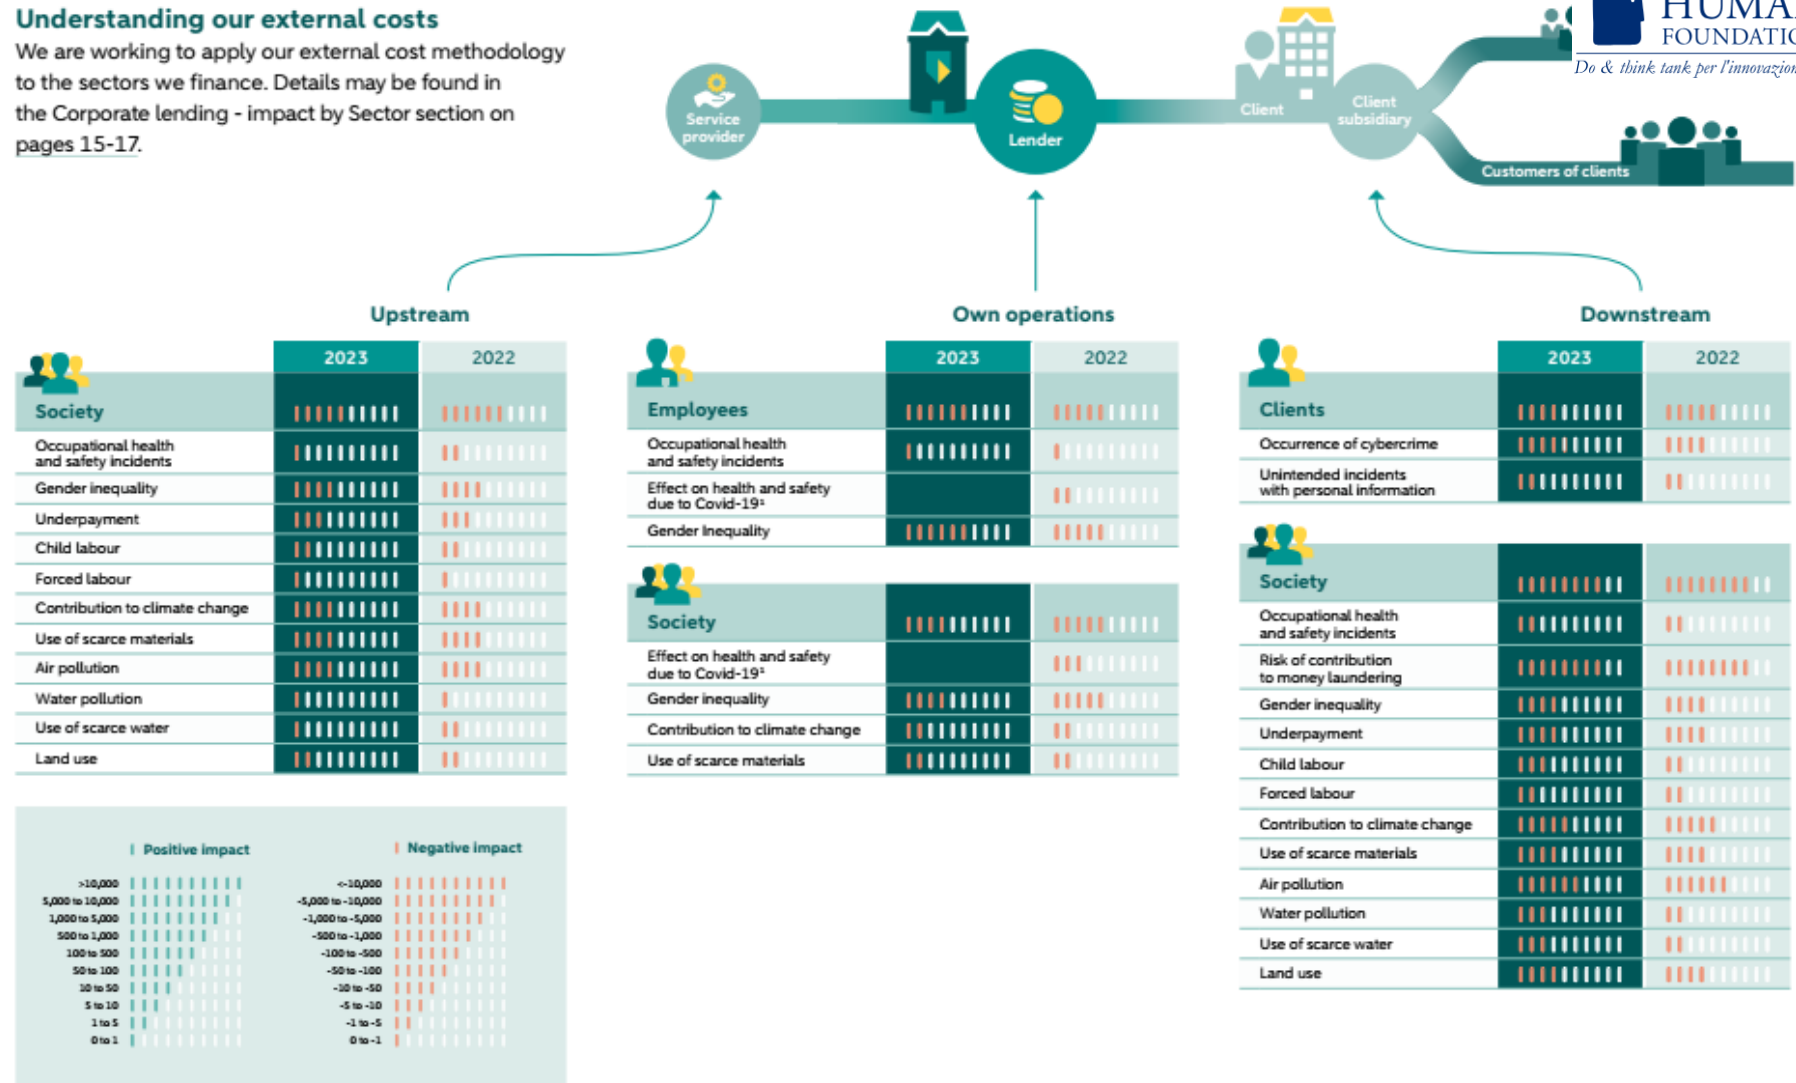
Understanding our external costs

We are working to apply our external cost methodology to the sectors we finance. Details may be found in the Corporate lending - impact by Sector section on pages 15-17.

Service provider

Lender

Client

Client subsidiary

Customers of clients

HUMA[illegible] FOUNDATIO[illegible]
Do & think tank per l'innovazion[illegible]

Upstream

| Society | 2023 | 2022 |
|---|---|---|
| Occupational health and safety incidents | | |
| Gender inequality | | |
| Underpayment | | |
| Child labour | | |
| Forced labour | | |
| Contribution to climate change | | |
| Use of scarce materials | | |
| Air pollution | | |
| Water pollution | | |
| Use of scarce water | | |
| Land use | | |

Own operations

| Employees | 2023 | 2022 |
|---|---|---|
| Occupational health and safety incidents | | |
| Effect on health and safety due to Covid-19¹ | | |
| Gender Inequality | | |

| Society | | |
|---|---|---|
| Effect on health and safety due to Covid-19¹ | | |
| Gender inequality | | |
| Contribution to climate change | | |
| Use of scarce materials | | |

Downstream

| Clients | 2023 | 2022 |
|---|---|---|
| Occurrence of cybercrime | | |
| Unintended incidents with personal information | | |

| Society | | |
|---|---|---|
| Occupational health and safety incidents | | |
| Risk of contribution to money laundering | | |
| Gender inequality | | |
| Underpayment | | |
| Child labour | | |
| Forced labour | | |
| Contribution to climate change | | |
| Use of scarce materials | | |
| Air pollution | | |
| Water pollution | | |
| Use of scarce water | | |
| Land use | | |

Positive impact
>10,000
5,000 to 10,000
1,000 to 5,000
500 to 1,000
100 to 500
50 to 100
10 to 50
5 to 10
1 to 5
0 to 1

Negative impact
<-10,000
-5,000 to -10,000
-1,000 to -5,000
-500 to -1,000
-100 to -500
-50 to -100
-10 to -50
-5 to -10
-1 to -5
0 to -1